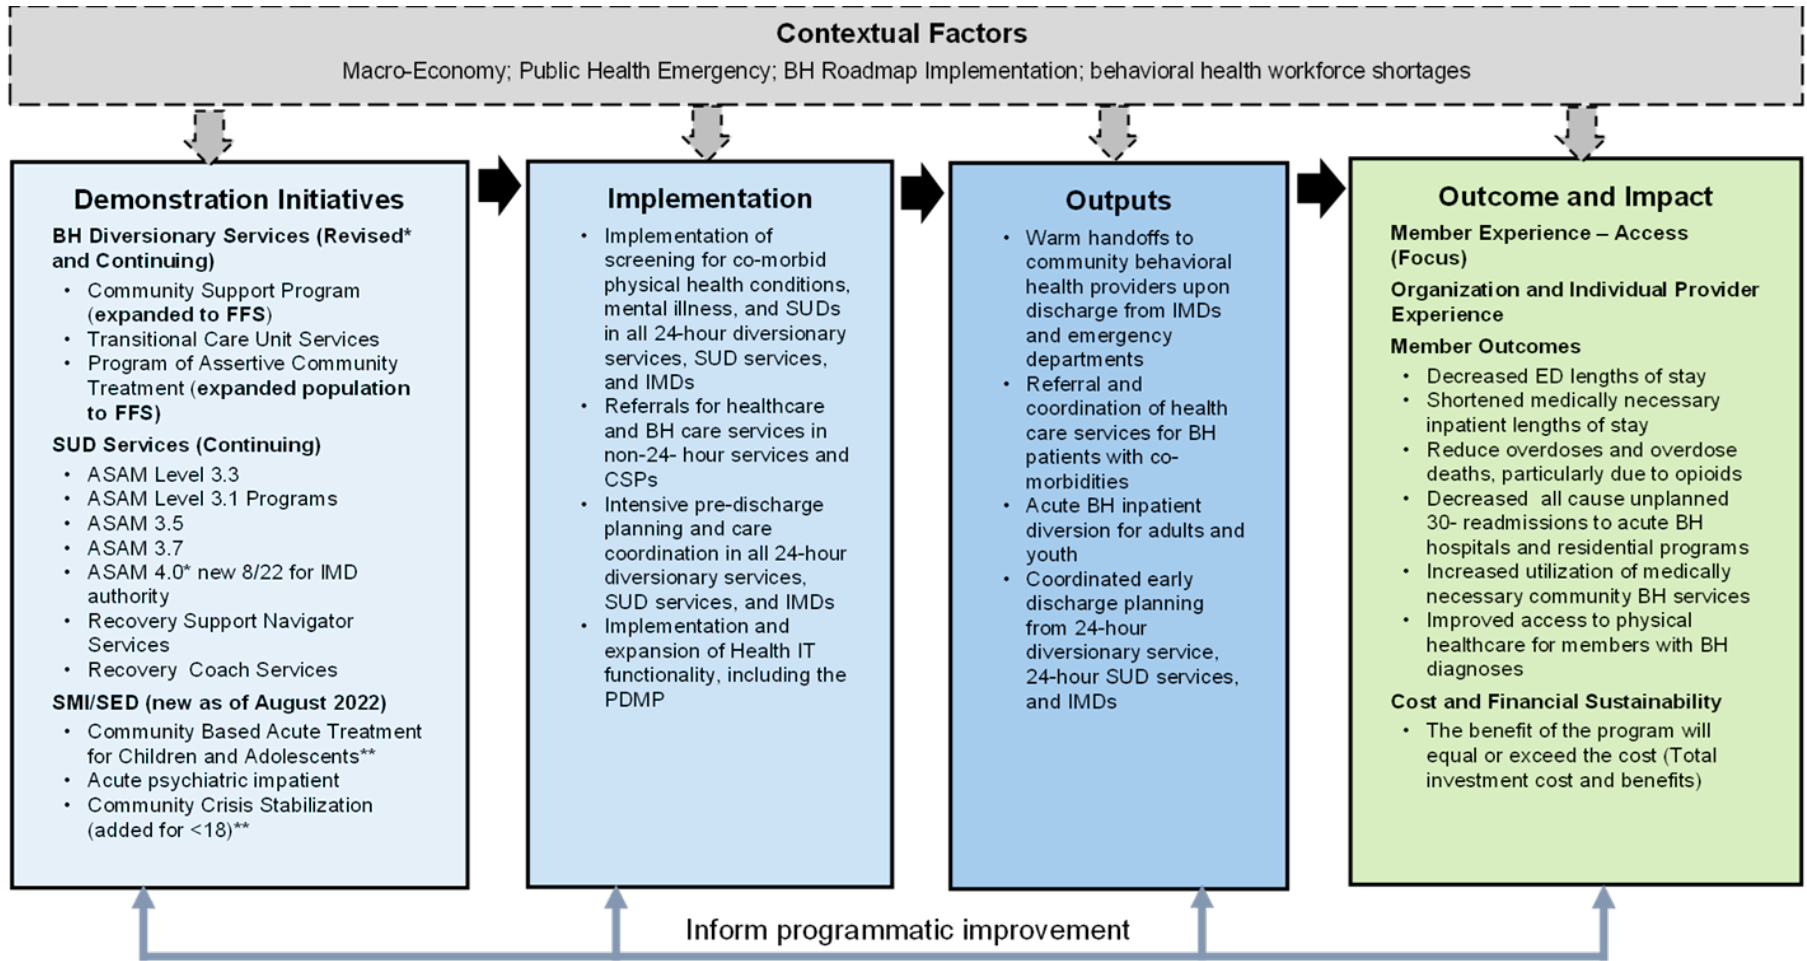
**Contextual Factors**

Macro-Economy; Public Health Emergency; BH Roadmap Implementation; behavioral health workforce shortages

**Demonstration Initiatives**

**BH Diversionary Services (Revised\* and Continuing)**

- Community Support Program (**expanded to FFS**)
- Transitional Care Unit Services
- Program of Assertive Community Treatment (**expanded population to FFS**)

**SUD Services (Continuing)**

- ASAM Level 3.3
- ASAM Level 3.1 Programs
- ASAM 3.5
- ASAM 3.7
- ASAM 4.0\* new 8/22 for IMD authority
- Recovery Support Navigator Services
- Recovery Coach Services

**SMI/SED (new as of August 2022)**

- Community Based Acute Treatment for Children and Adolescents\*\*
- Acute psychiatric impatient
- Community Crisis Stabilization (added for <18)\*\*

**Implementation**

- Implementation of screening for co-morbid physical health conditions, mental illness, and SUDs in all 24-hour diversionary services, SUD services, and IMDs
- Referrals for healthcare and BH care services in non-24- hour services and CSPs
- Intensive pre-discharge planning and care coordination in all 24-hour diversionary services, SUD services, and IMDs
- Implementation and expansion of Health IT functionality, including the PDMP

**Outputs**

- Warm handoffs to community behavioral health providers upon discharge from IMDs and emergency departments
- Referral and coordination of health care services for BH patients with co-morbidities
- Acute BH inpatient diversion for adults and youth
- Coordinated early discharge planning from 24-hour diversionary service, 24-hour SUD services, and IMDs

**Outcome and Impact**

**Member Experience – Access (Focus)**

**Organization and Individual Provider Experience**

**Member Outcomes**

- Decreased ED lengths of stay
- Shortened medically necessary inpatient lengths of stay
- Reduce overdoses and overdose deaths, particularly due to opioids
- Decreased all cause unplanned 30- readmissions to acute BH hospitals and residential programs
- Increased utilization of medically necessary community BH services
- Improved access to physical healthcare for members with BH diagnoses

**Cost and Financial Sustainability**

- The benefit of the program will equal or exceed the cost (Total investment cost and benefits)

Inform programmatic improvement